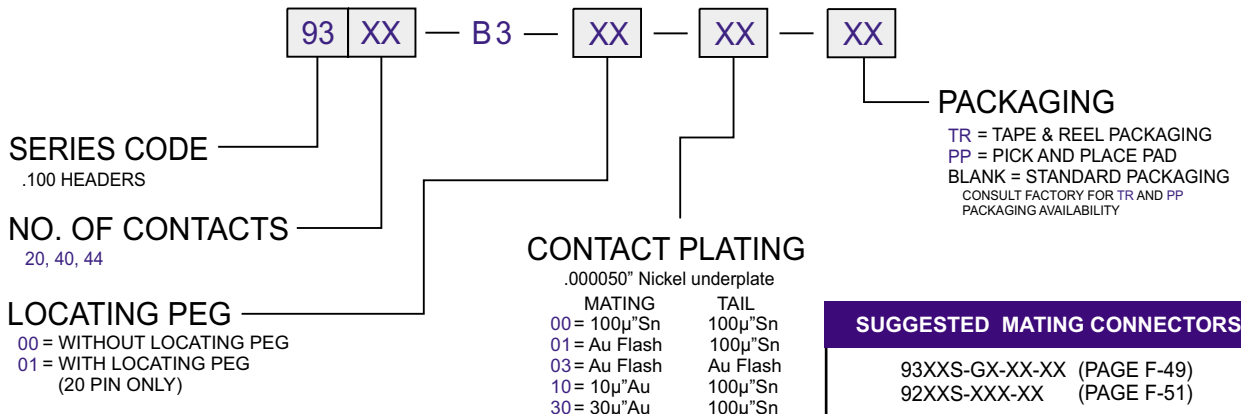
93 XX — B3 — XX — XX — XX

SERIES CODE
.100 HEADERS

NO. OF CONTACTS
20, 40, 44

LOCATING PEG
00 = WITHOUT LOCATING PEG
01 = WITH LOCATING PEG
(20 PIN ONLY)

CONTACT PLATING
.000050" Nickel underplate

| | MATING | TAIL |
|---|---|---|
| 00 | = 100µ"Sn | 100µ"Sn |
| 01 | = Au Flash | 100µ"Sn |
| 03 | = Au Flash | Au Flash |
| 10 | = 10µ"Au | 100µ"Sn |
| 30 | = 30µ"Au | 100µ"Sn |

PACKAGING
TR = TAPE & REEL PACKAGING
PP = PICK AND PLACE PAD
BLANK = STANDARD PACKAGING
CONSULT FACTORY FOR TR AND PP PACKAGING AVAILABILITY

SUGGESTED MATING CONNECTORS
93XXS-GX-XX-XX (PAGE F-49)
92XXS-XXX-XX (PAGE F-51)